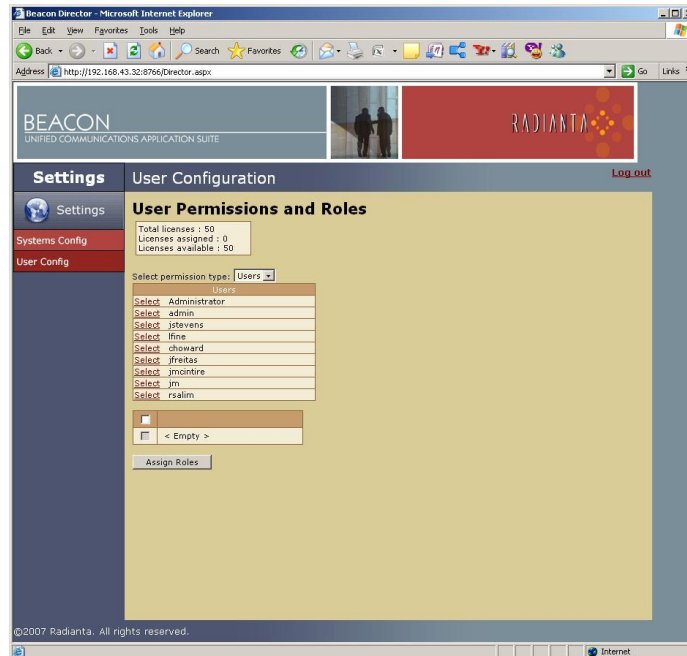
Beacon Director - Microsoft Internet Explorer

File Edit View Favorites Tools Help

Back Search Favorites

Address http://192.168.43.32:8766/Director.aspx Go Links

BEACON
UNIFIED COMMUNICATIONS APPLICATION SUITE

RADIANTA

Settings

User Configuration

Log out

Settings

Systems Config

User Config

User Permissions and Roles

Total licenses : 50
Licenses assigned : 0
Licenses available : 50

Select permission type: Users

| | Users |
|---|---|
| Select | Administrator |
| Select | admin |
| Select | jstevens |
| Select | lfine |
| Select | choward |
| Select | jfreitas |
| Select | jmcintire |
| Select | jm |
| Select | rsalim |

| ☐ | |
|---|---|
| ☐ | < Empty > |

Assign Roles

©2007 Radianta. All rights reserved.

Internet